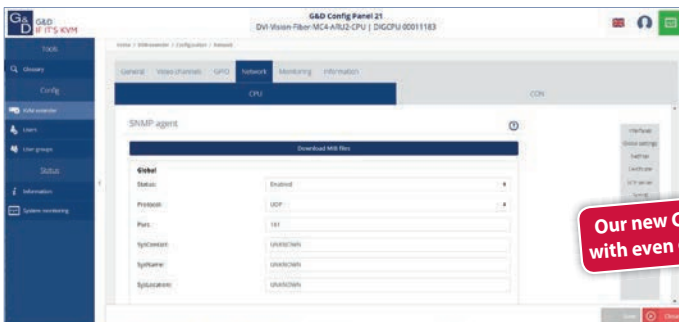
G&D IF IT'S KVM

G&D Config Panel 21
DVI-Vision-Fiber-MC4-ARU2-CPU | DIGCPU 00011183

Tools
Glossary
Config
KVM extender
Users
User groups
Status
Information
System monitoring

Home / KVM extender / Configuration / Network

General
Video channels
GPIO
Network
Monitoring
Information

CPU
CON

SNMP agent

Download MIB files

Global
Status: Enabled
Protocol: UDP
Port: 161
SysContact: UNKNOWN
SysName: UNKNOWN
SysLocation: UNKNOWN

Interfaces
Global settings
NetPrint
Certificate
NTP server
Syslog

Our new C
with even

Save
Close